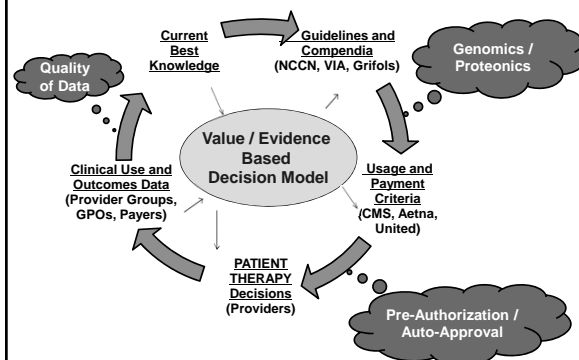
Current Best Knowledge

Guidelines and Compendia (NCCN, VIA, Grifols)

Genomics / Proteonics

Quality of Data

Value / Evidence Based Decision Model

Usage and Payment Criteria (CMS, Aetna, United)

Clinical Use and Outcomes Data (Provider Groups, GPOs, Payers)

PATIENT THERAPY Decisions (Providers)

Pre-Authorization / Auto-Approval